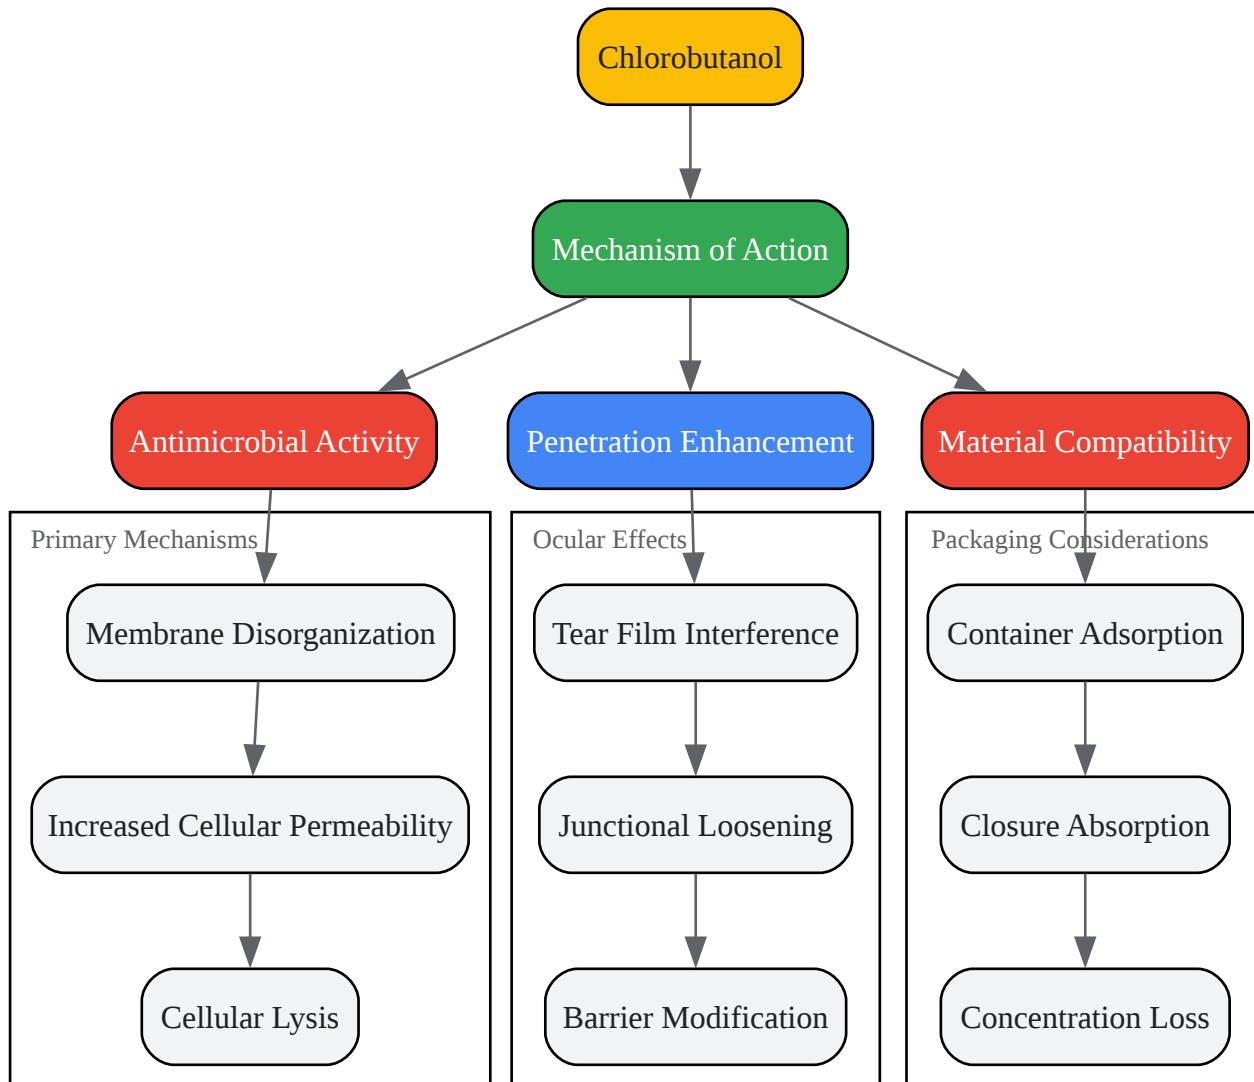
Chlorobutanol

Mechanism of Action

Antimicrobial Activity

Penetration Enhancement

Material Compatibility

Primary Mechanisms

Membrane Disorganization

Increased Cellular Permeability

Cellular Lysis

Ocular Effects

Tear Film Interference

Junctional Loosening

Barrier Modification

Packaging Considerations

Container Adsorption

Closure Absorption

Concentration Loss